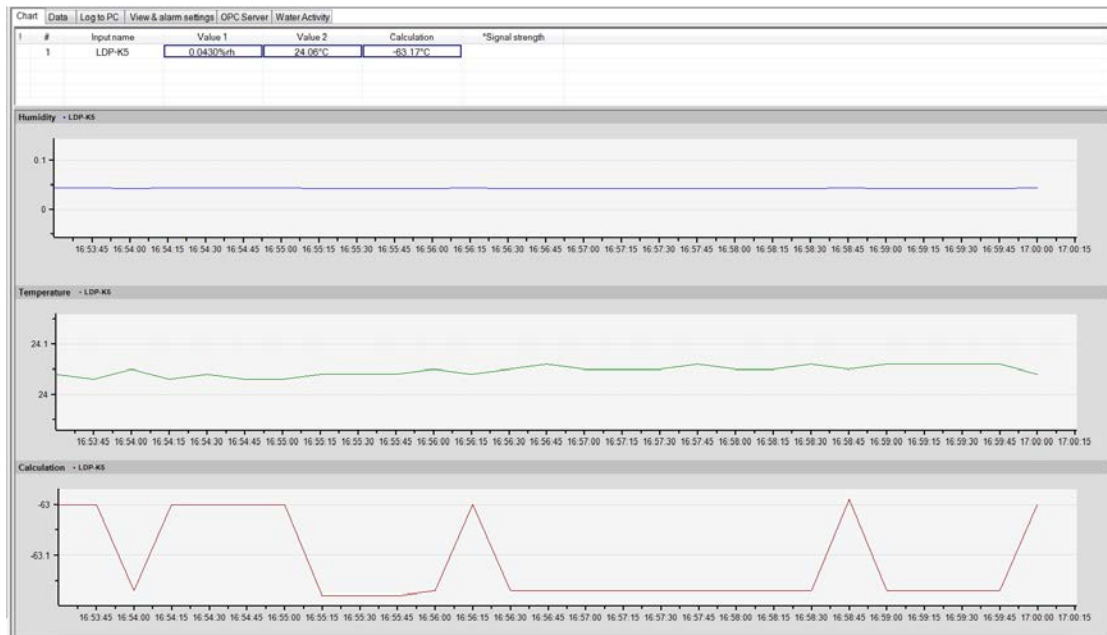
Chart | Data | Log to PC | View & alarm settings | OPC Server | Water Activity

| ! | # | Input name | Value 1 | Value 2 | Calculation | *Signal strength |
|---|---|---|---|---|---|---|
| | 1 | LDP-K5 | 0.0430%rh | 24.06°C | -63.17°C | |

Humidity • LDP-K5

0.1
0

16:53:45 16:54:00 16:54:15 16:54:30 16:54:45 16:55:00 16:55:15 16:55:30 16:55:45 16:56:00 16:56:15 16:56:30 16:56:45 16:57:00 16:57:15 16:57:30 16:57:45 16:58:00 16:58:15 16:58:30 16:58:45 16:59:00 16:59:15 16:59:30 16:59:45 17:00:00 17:00:15

Temperature • LDP-K5

24.1
24

16:53:45 16:54:00 16:54:15 16:54:30 16:54:45 16:55:00 16:55:15 16:55:30 16:55:45 16:56:00 16:56:15 16:56:30 16:56:45 16:57:00 16:57:15 16:57:30 16:57:45 16:58:00 16:58:15 16:58:30 16:58:45 16:59:00 16:59:15 16:59:30 16:59:45 17:00:00 17:00:15

Calculation • LDP-K5

-63
-63.1

16:53:45 16:54:00 16:54:15 16:54:30 16:54:45 16:55:00 16:55:15 16:55:30 16:55:45 16:56:00 16:56:15 16:56:30 16:56:45 16:57:00 16:57:15 16:57:30 16:57:45 16:58:00 16:58:15 16:58:30 16:58:45 16:59:00 16:59:15 16:59:30 16:59:45 17:00:00 17:00:15